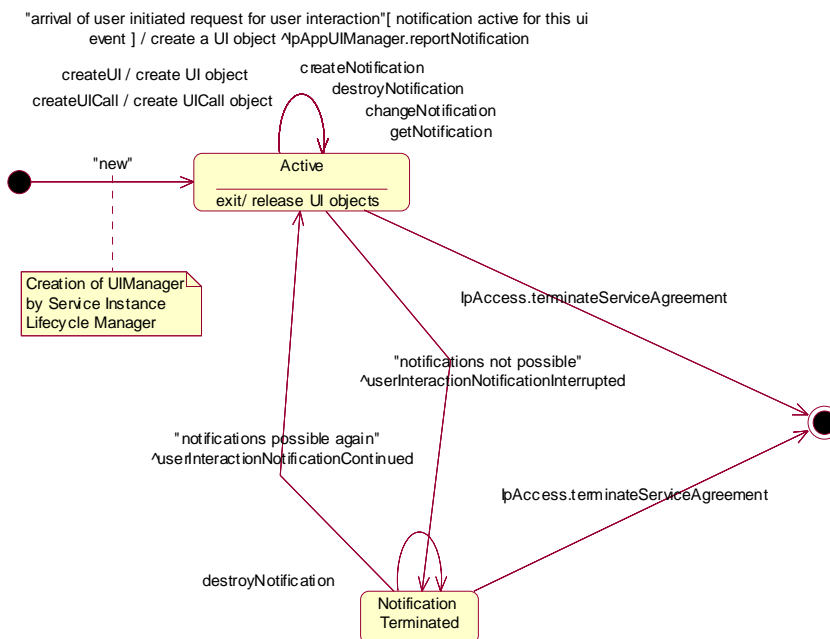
"arrival of user initiated request for user interaction"[ notification active for this ui event ] / create a UI object ^IpAppUIManager.reportNotification

createUI / create UI object

createUICall / create UICall object

createNotification
destroyNotification
changeNotification
getNotification

"new"

Active

exit/ release UI objects

Creation of UIManager by Service Instance Lifecycle Manager

IpAccess.terminateServiceAgreement

"notifications not possible"
^userInteractionNotificationInterrupted

"notifications possible again"
^userInteractionNotificationContinued

IpAccess.terminateServiceAgreement

destroyNotification

Notification Terminated